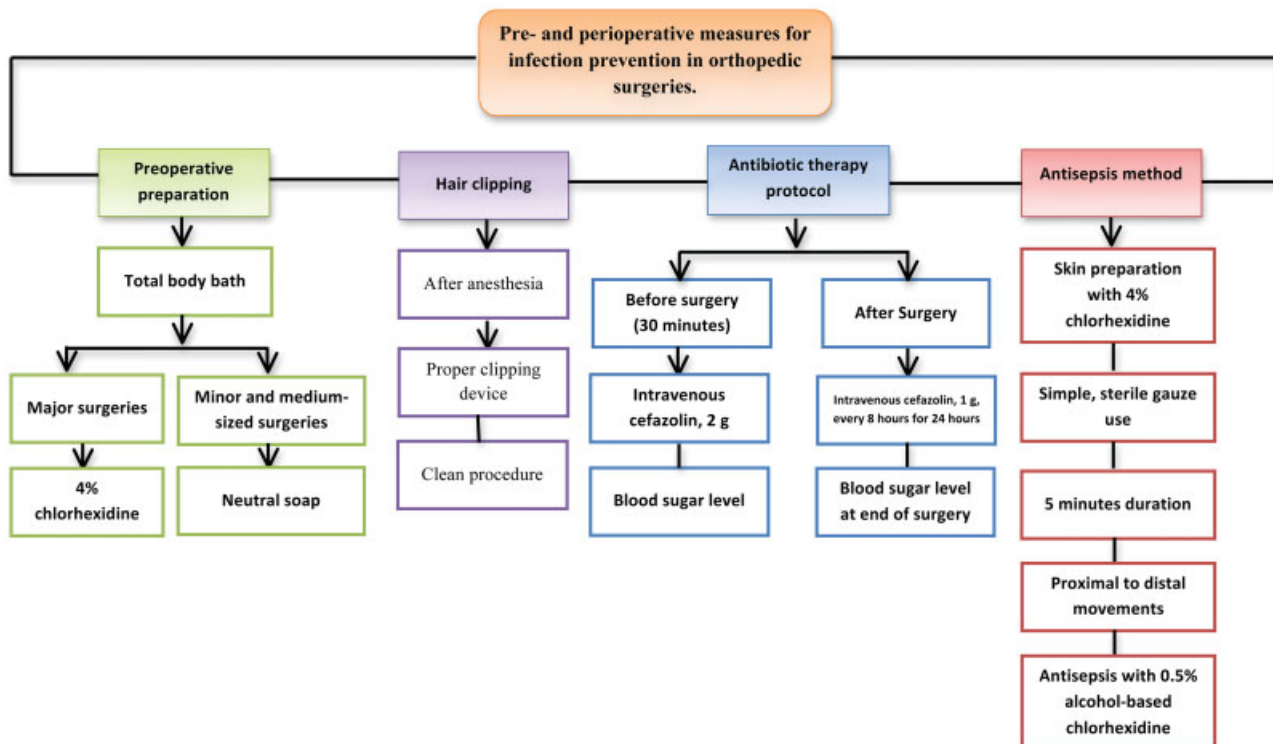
Pre- and perioperative measures for infection prevention in orthopedic surgeries.

Preoperative preparation

Total body bath

Major surgeries

4% chlorhexidine

Minor and medium-sized surgeries

Neutral soap

Hair clipping

After anesthesia

Proper clipping device

Clean procedure

Antibiotic therapy protocol

Before surgery (30 minutes)

Intravenous cefazolin, 2 g

Blood sugar level

After Surgery

Intravenous cefazolin, 1 g, every 8 hours for 24 hours

Blood sugar level at end of surgery

Antisepsis method

Skin preparation with 4% chlorhexidine

Simple, sterile gauze use

5 minutes duration

Proximal to distal movements

Antisepsis with 0.5% alcohol-based chlorhexidine